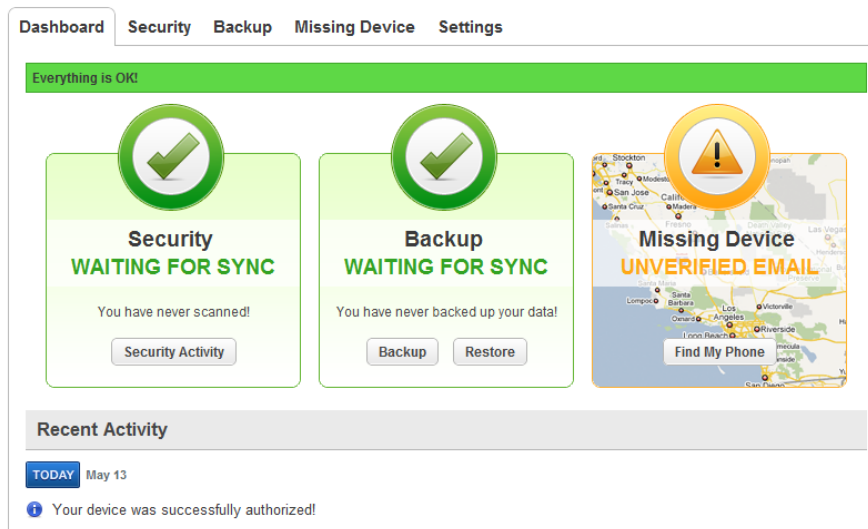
Dashboard Security Backup Missing Device Settings

Everything is OK!

Security
WAITING FOR SYNC
You have never scanned!
Security Activity

Backup
WAITING FOR SYNC
You have never backed up your data!
Backup Restore

Stockton
Tracy Modesto
San Jose
Santa Cruz
California
Madera
Las Vegas
Missing Device
UNVERIFIED EMAIL
Santa Maria
Lompoc
Santa Barbara
Los Angeles
Victorville
Oxnard
Riverside
Long Beach
San Diego
Find My Phone

Recent Activity

TODAY May 13

Your device was successfully authorized!